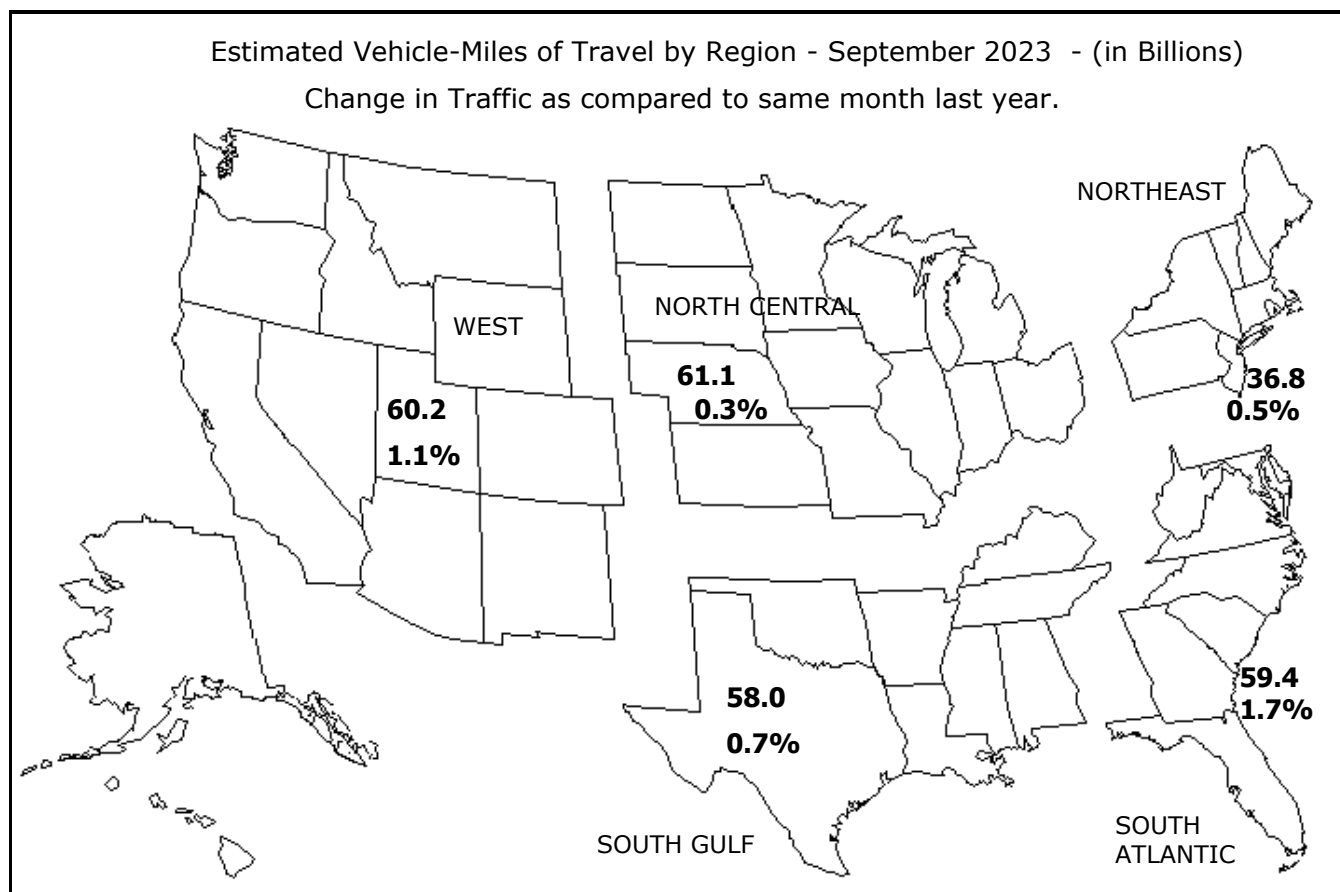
Estimated Vehicle-Miles of Travel by Region - September 2023 - (in Billions)
Change in Traffic as compared to same month last year.

NORTHEAST

WEST

NORTH CENTRAL

61.1
0.3%

36.8
0.5%

60.2
1.1%

58.0
0.7%

59.4
1.7%

SOUTH GULF

SOUTH ATLANTIC